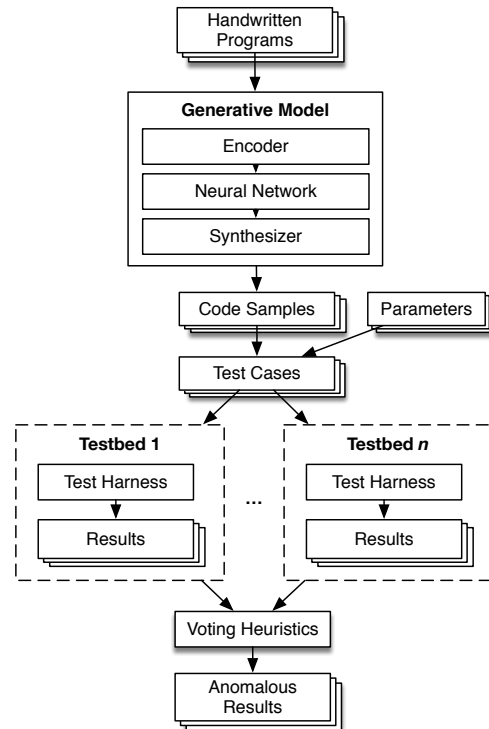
Handwritten Programs

Generative Model

Encoder

Neural Network

Synthesizer

Code Samples

Parameters

Test Cases

Testbed 1

Test Harness

Results

...

Testbed *n*

Test Harness

Results

Voting Heuristics

Anomalous Results